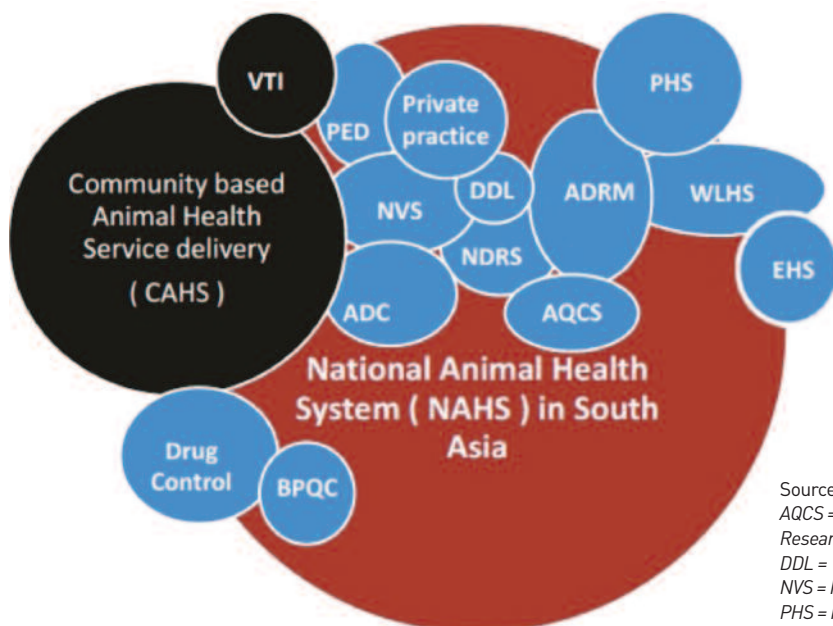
VTI

Community based Animal Health Service delivery ( CAHS )

PED

Private practice

NVS

DDL

NDRS

ADRM

PHS

WLHS

EHS

ADC

AQCS

National Animal Health System ( NAHS ) in South Asia

Drug Control

BPQC

Source
AQCS =
Resear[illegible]
DDL =
NVS = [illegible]
PHS = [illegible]